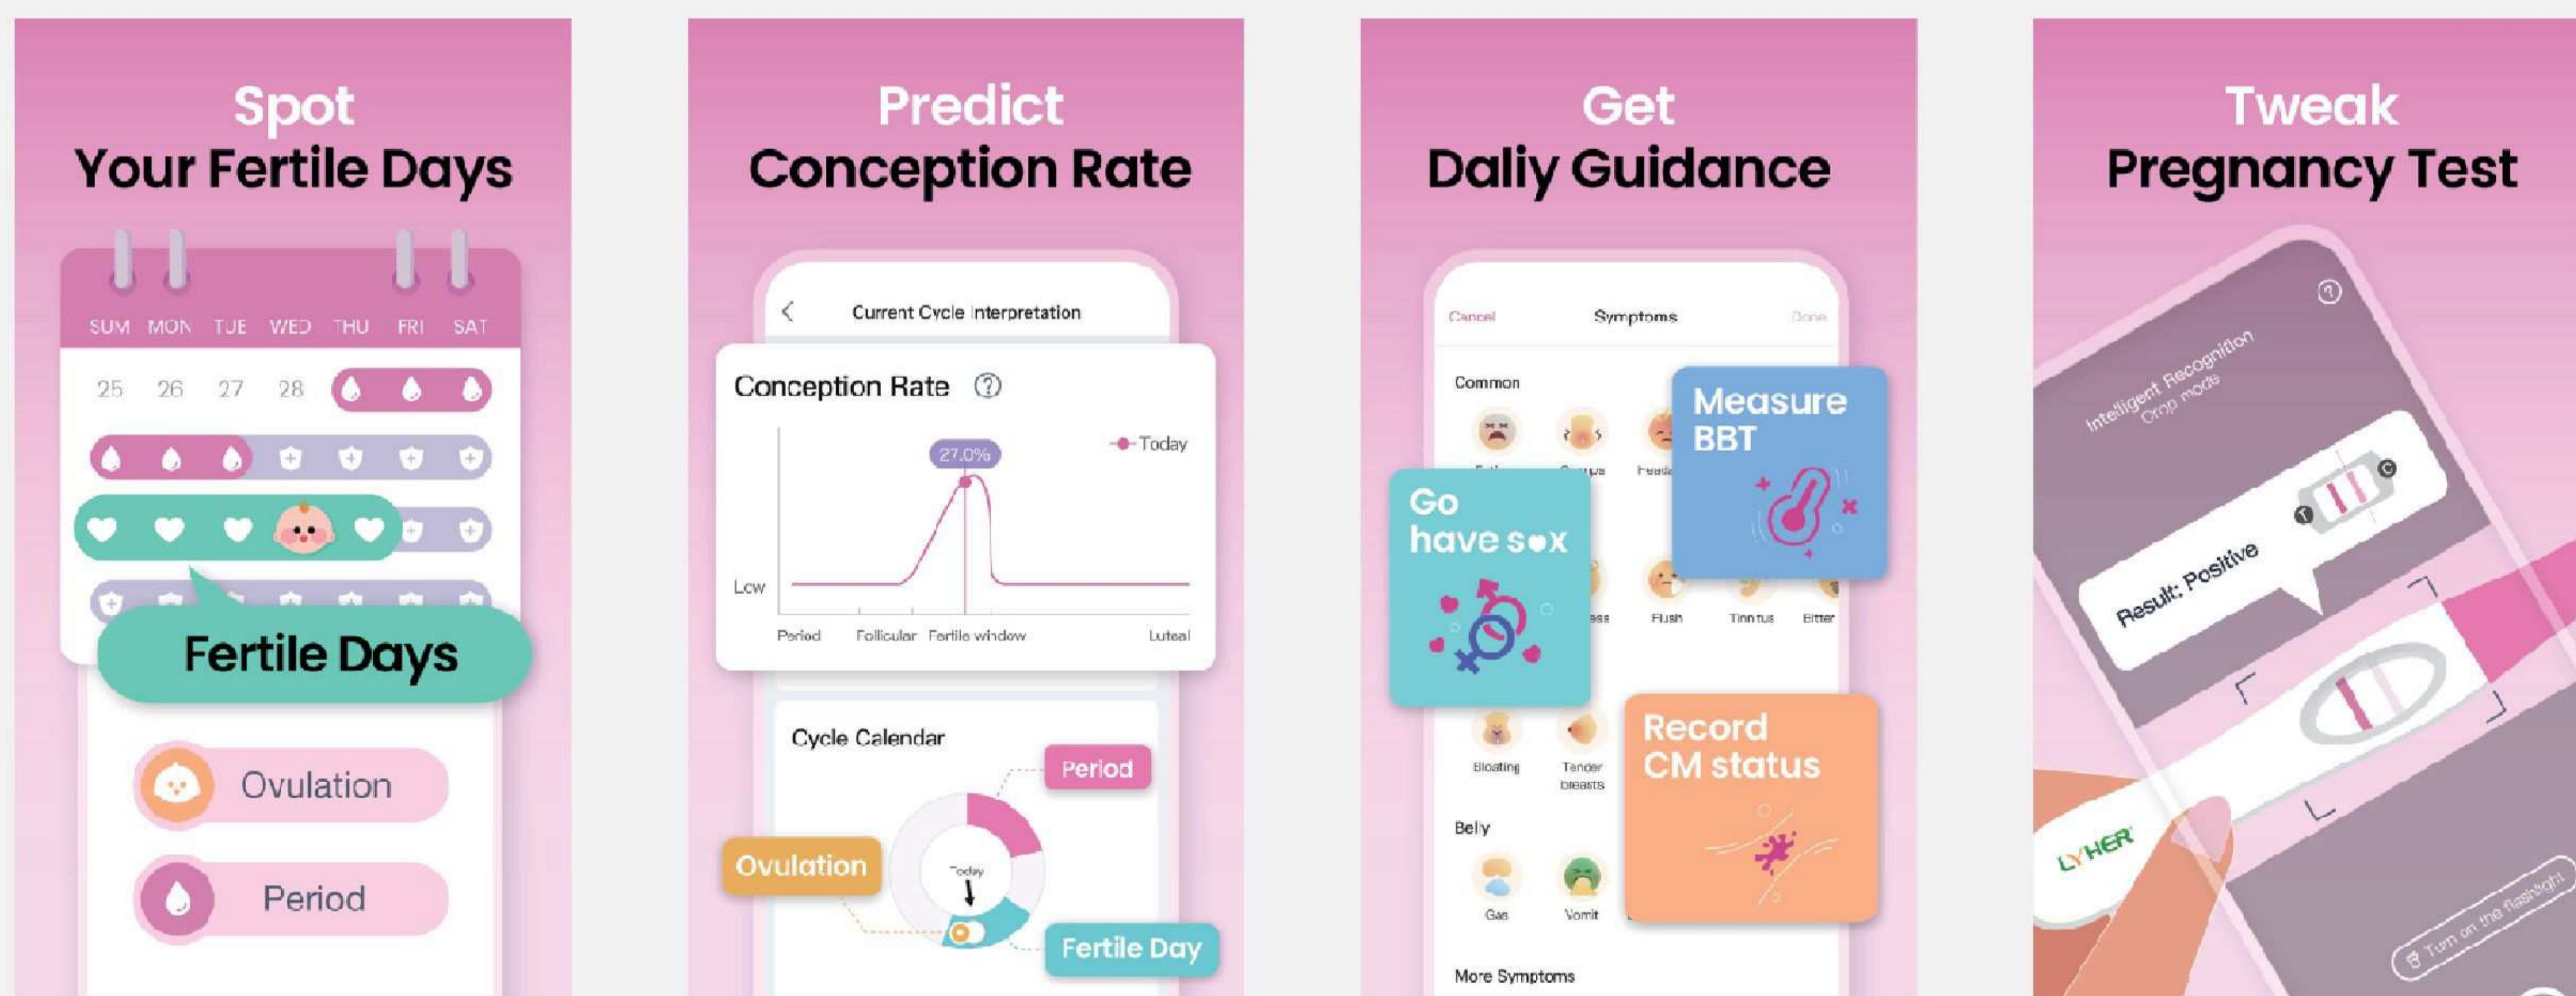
Spot
Your Fertile Days

SUN MON TUE WED THU FRI SAT
25 26 27 28

Fertile Days

Ovulation

Period

Predict
Conception Rate

Current Cycle Interpretation

Conception Rate

Today
27.0%
Low
Period Follicular Fertile window Luteal

Cycle Calendar
Period
Ovulation
Today
Fertile Day

Get
Daliy Guidance

Cancel Symptoms Done

Common

Measure BBT

Go have sex

Flush Tinnitus Bitter

Bloating Tender breasts

Record CM status

Belly

Gas Vomit

More Symptoms

Tweak
Pregnancy Test

Intelligent Recognition
Crop mode

Result: Positive

LYHER

Turn on the flashlight